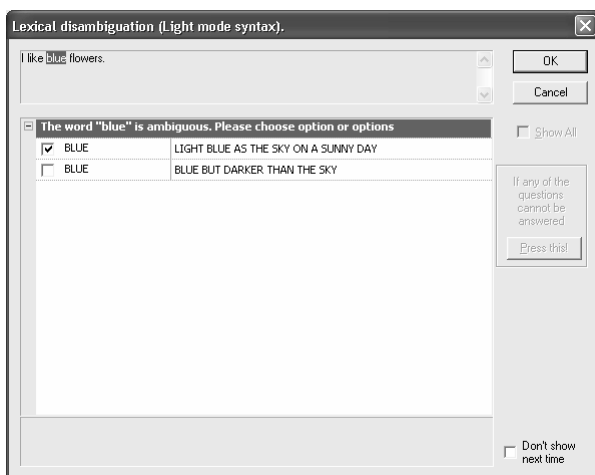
Lexical disambiguation (Light mode syntax).

I like blue flowers.

OK

Cancel

The word "blue" is ambiguous. Please choose option or options

| | | |
|---|---|---|
| ☑ | BLUE | LIGHT BLUE AS THE SKY ON A SUNNY DAY |
| ☐ | BLUE | BLUE BUT DARKER THAN THE SKY |

Show All

If any of the questions cannot be answered

Press this!

Don't show next time